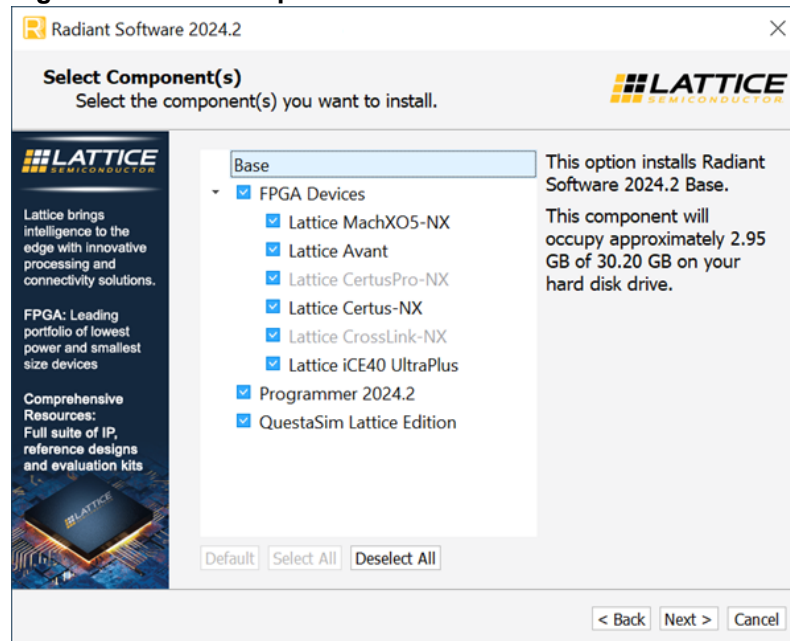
Radiant Software 2024.2

Select Component(s)
Select the component(s) you want to install.

LATTICE
SEMICONDUCTOR

LATTICE
SEMICONDUCTOR

Lattice brings intelligence to the edge with innovative processing and connectivity solutions.

FPGA: Leading portfolio of lowest power and smallest size devices

Comprehensive Resources: Full suite of IP, reference designs and evaluation kits

LATTICE

Base
FPGA Devices
Lattice MachXO5-NX
Lattice Avant
Lattice CertusPro-NX
Lattice Certus-NX
Lattice CrossLink-NX
Lattice iCE40 UltraPlus
Programmer 2024.2
QuestaSim Lattice Edition

This option installs Radiant Software 2024.2 Base.

This component will occupy approximately 2.95 GB of 30.20 GB on your hard disk drive.

Default | Select All | Deselect All

< Back | Next > | Cancel